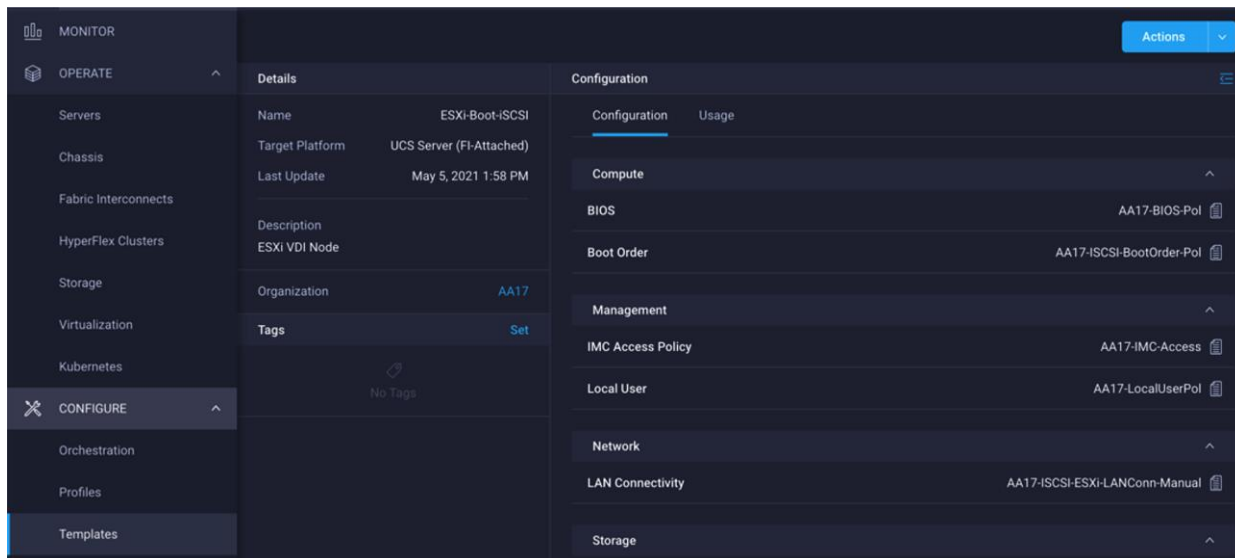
MONITOR
OPERATE
Servers
Chassis
Fabric Interconnects
HyperFlex Clusters
Storage
Virtualization
Kubernetes
CONFIGURE
Orchestration
Profiles
Templates

Actions

Details

| Name | ESXi-Boot-iSCSI |
|---|---|
| Target Platform | UCS Server (FI-Attached) |
| Last Update | May 5, 2021 1:58 PM |

Description
ESXi VDI Node

Organization AA17

Tags Set

No Tags

Configuration

Configuration Usage

Compute

| BIOS | AA17-BIOS-Pol |
|---|---|
| Boot Order | AA17-ISCSI-BootOrder-Pol |

Management

| IMC Access Policy | AA17-IMC-Access |
|---|---|
| Local User | AA17-LocalUserPol |

Network

| LAN Connectivity | AA17-ISCSI-ESXi-LANConn-Manual |
|---|---|

Storage